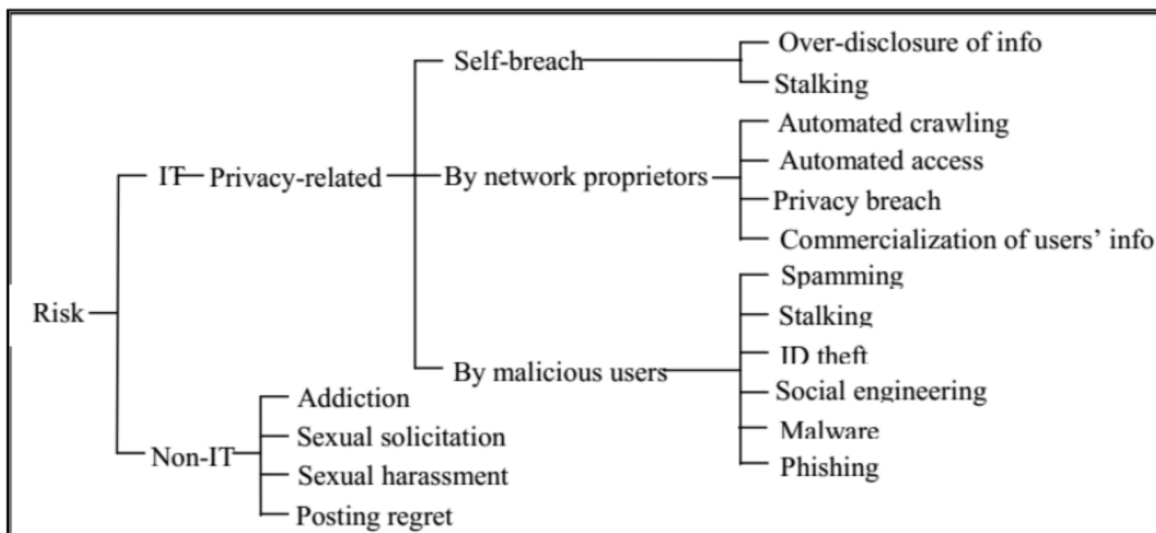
Risk

IT
Privacy-related

Self-breach
Over-disclosure of info
Stalking

By network proprietors
Automated crawling
Automated access
Privacy breach
Commercialization of users' info

By malicious users
Spamming
Stalking
ID theft
Social engineering
Malware
Phishing

Non-IT
Addiction
Sexual solicitation
Sexual harassment
Posting regret